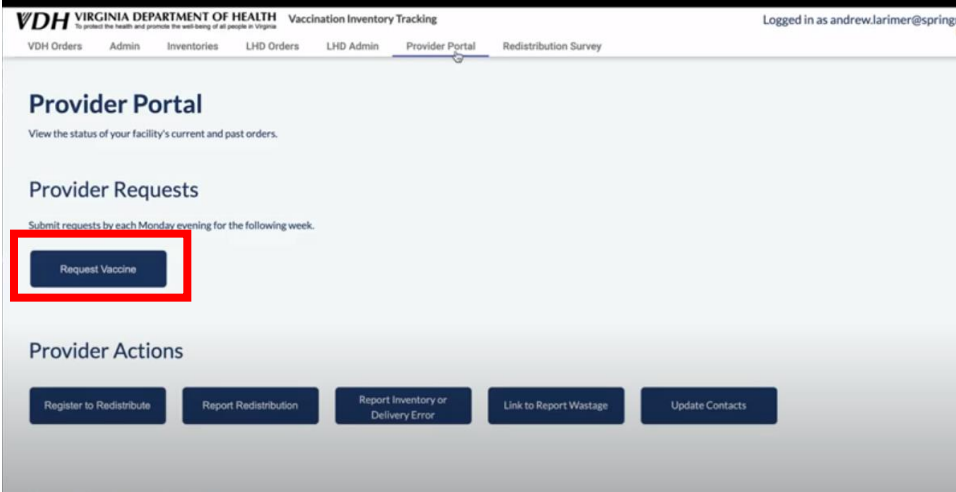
VDH VIRGINIA DEPARTMENT OF HEALTH To protect the health and promote the well-being of all people in Virginia Vaccination Inventory Tracking

Logged in as andrew.larimer@spring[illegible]

VDH Orders Admin Inventories LHD Orders LHD Admin Provider Portal Redistribution Survey

Provider Portal

View the status of your facility's current and past orders.

Provider Requests

Submit requests by each Monday evening for the following week.

Request Vaccine

Provider Actions

Register to Redistribute

Report Redistribution

Report Inventory or Delivery Error

Link to Report Wastage

Update Contacts